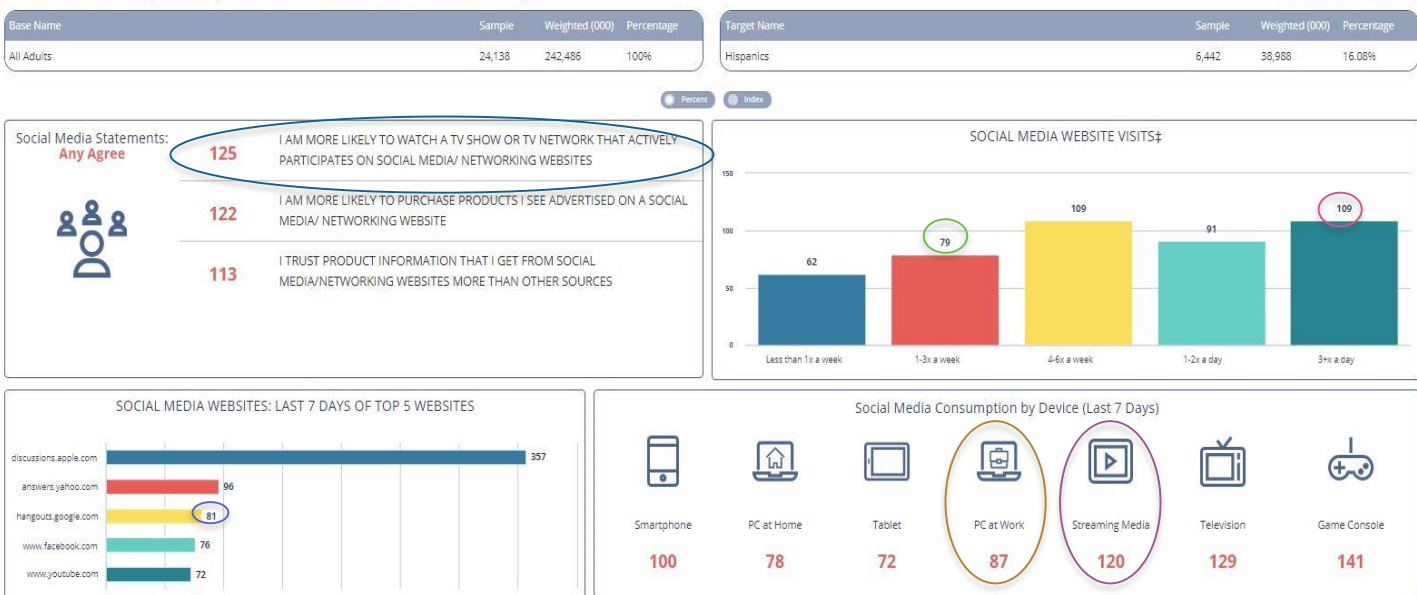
| Base Name | Sample | Weighted (000) | Percentage |
|---|---|---|---|
| All Adults | 24,138 | 242,486 | 100% |

| Target Name | Sample | Weighted (000) | Percentage |
|---|---|---|---|
| Hispanics | 6,442 | 38,988 | 16.08% |

Percent Index

Social Media Statements:
Any Agree

125 I AM MORE LIKELY TO WATCH A TV SHOW OR TV NETWORK THAT ACTIVELY PARTICIPATES ON SOCIAL MEDIA/ NETWORKING WEBSITES

122 I AM MORE LIKELY TO PURCHASE PRODUCTS I SEE ADVERTISED ON A SOCIAL MEDIA/ NETWORKING WEBSITE

113 I TRUST PRODUCT INFORMATION THAT I GET FROM SOCIAL MEDIA/NETWORKING WEBSITES MORE THAN OTHER SOURCES

SOCIAL MEDIA WEBSITE VISITS‡

150
100
50
0

62 Less than 1x a week
79 1-3x a week
109 4-6x a week
91 1-2x a day
109 3+x a day

SOCIAL MEDIA WEBSITES: LAST 7 DAYS OF TOP 5 WEBSITES

discussions.apple.com 357
answers.yahoo.com 96
hangouts.google.com 81
www.facebook.com 76
www.youtube.com 72

Social Media Consumption by Device (Last 7 Days)

Smartphone 100
PC at Home 78
Tablet 72
PC at Work 87
Streaming Media 120
Television 129
Game Console 141